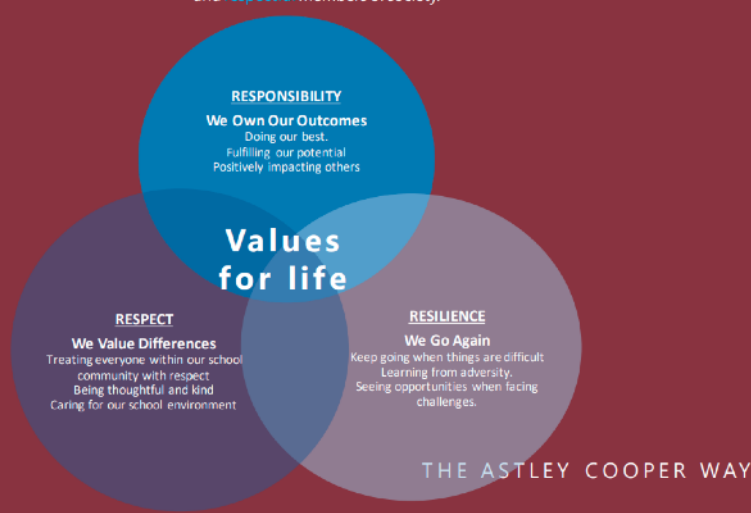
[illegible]

RESPONSIBILITY

We Own Our Outcomes

Doing our best.
Fulfilling our potential
Positively impacting others

Values for life

RESPECT

We Value Differences

Treating everyone within our school community with respect
Being thoughtful and kind
Caring for our school environment

RESILIENCE

We Go Again

Keep going when things are difficult
Learning from adversity.
Seeing opportunities when facing challenges.

THE ASTLEY COOPER WAY